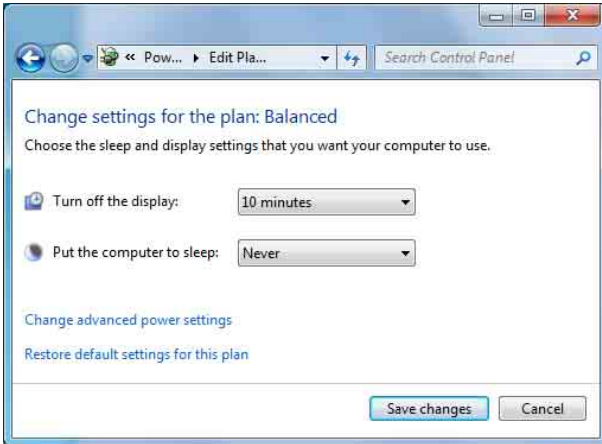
« Pow... ▸ Edit Pla...

Search Control Panel

Change settings for the plan: Balanced

Choose the sleep and display settings that you want your computer to use.

Turn off the display: 10 minutes

Put the computer to sleep: Never

Change advanced power settings

Restore default settings for this plan

Save changes Cancel